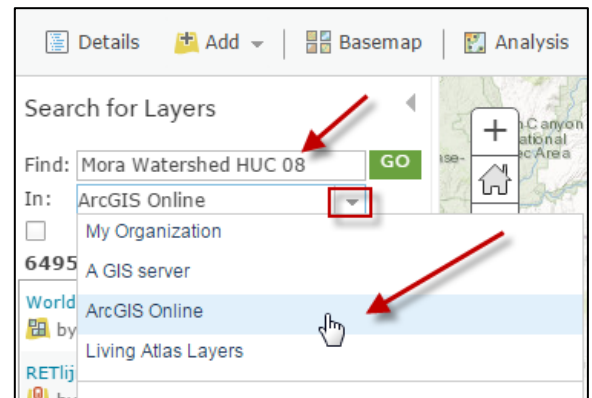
Details Add Basemap Analysis

Search for Layers

Find: Mora Watershed HUC 08 GO

In: ArcGIS Online

My Organization

A GIS server

ArcGIS Online

Living Atlas Layers

6495

World

by

RETlij

Canyon
ational
ec Area
se-